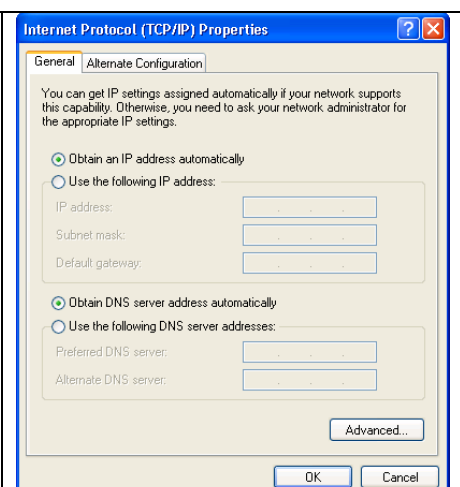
Internet Protocol (TCP/IP) Properties

General | Alternate Configuration

You can get IP settings assigned automatically if your network supports this capability. Otherwise, you need to ask your network administrator for the appropriate IP settings.

Obtain an IP address automatically

Use the following IP address:

IP address:

Subnet mask:

Default gateway:

Obtain DNS server address automatically

Use the following DNS server addresses:

Preferred DNS server:

Alternate DNS server:

Advanced...

OK

Cancel